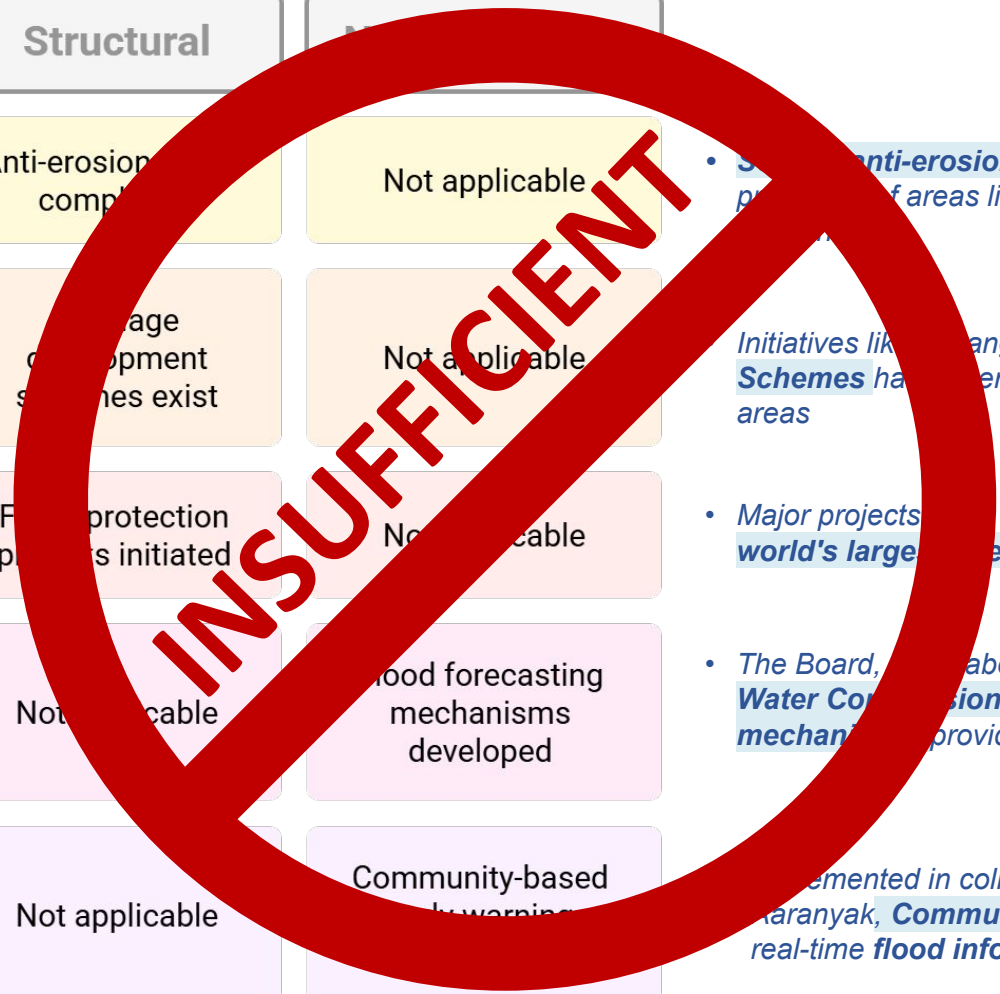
Structural

N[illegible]

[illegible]nti-erosion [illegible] compl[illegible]

Not applicable

• S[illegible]anti-erosio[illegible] pr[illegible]f areas li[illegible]

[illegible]age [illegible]opment s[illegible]es exist

No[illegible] applicable

Initiatives lik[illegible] Schemes ha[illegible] areas

F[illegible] protection p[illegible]s initiated

No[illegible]cable

• Major projects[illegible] world's large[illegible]

Not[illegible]cable

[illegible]ood forecasting mechanisms developed

• The Board, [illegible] Water Co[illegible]sion mechani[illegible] provi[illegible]

Not applicable

Community-based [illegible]

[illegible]emented in col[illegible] Aaranyak, Commu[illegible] real-time flood info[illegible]

INSUFFICIENT